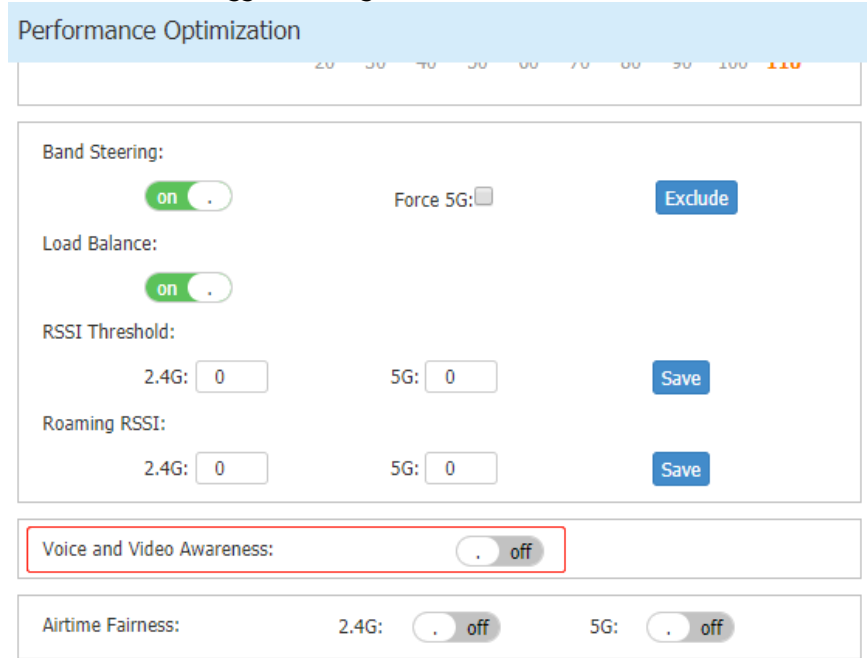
Performance Optimization

20 30 40 50 60 70 80 90 100 110

Band Steering:

on .

Force 5G:

Exclude

Load Balance:

on .

RSSI Threshold:

2.4G: 0

5G: 0

Save

Roaming RSSI:

2.4G: 0

5G: 0

Save

Voice and Video Awareness:

. off

Airtime Fairness:

2.4G: . off

5G: . off